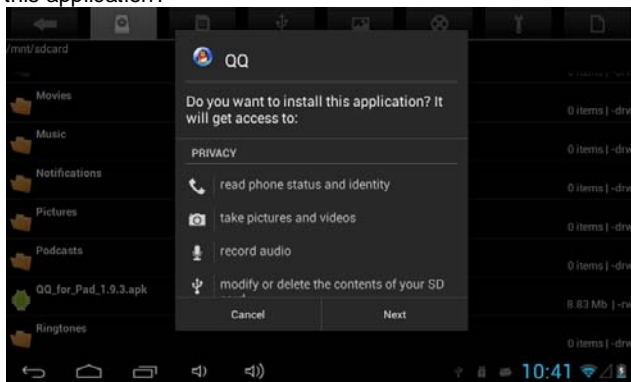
this application:

/mnt/sdcard

Movies

Music

Notifications

Pictures

Podcasts

QQ_for_Pad_1.9.3.apk

Ringtones

0 items | -drw

0 items | -drw

0 items | -drw

0 items | -drw

0 items | -drw

8.83 Mb | -rw

0 items | -drw

QQ

Do you want to install this application? It will get access to:

PRIVACY

read phone status and identity

take pictures and videos

record audio

modify or delete the contents of your SD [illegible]

Cancel

Next

10:41